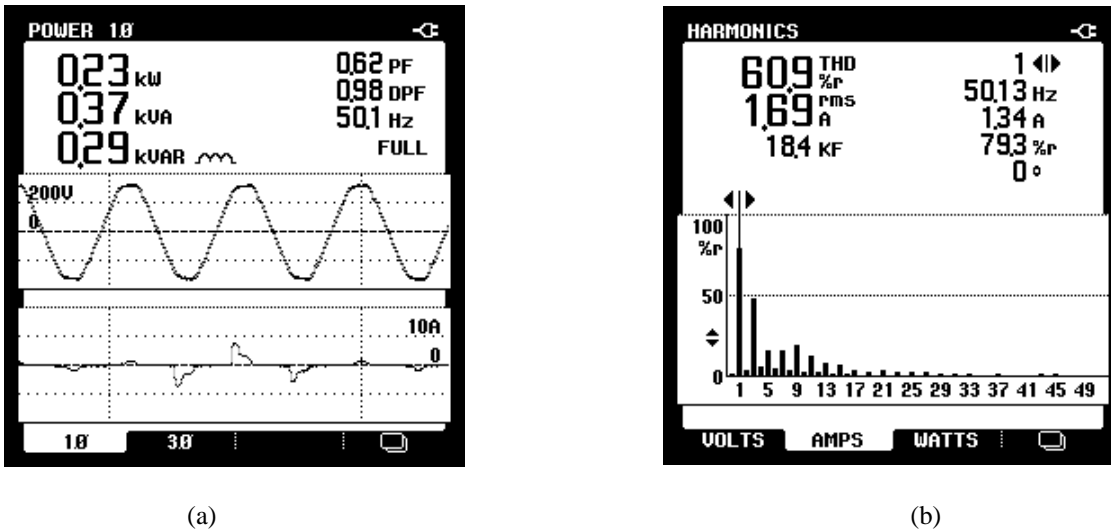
POWER 1Ø

0.23 kW
0.37 kVA
0.29 kVAR

0.62 PF
0.98 DPF
50.1 Hz
FULL

200V
0

10A
0

1Ø 3Ø

(a)

HARMONICS

60.9 THD %r
1.69 rms A
18.4 KF

1
50.13 Hz
1.34 A
79.3 %r
0 °

100 %r
50
0

1 5 9 13 17 21 25 29 33 37 41 45 49

VOLTS AMPS WATTS

(b)